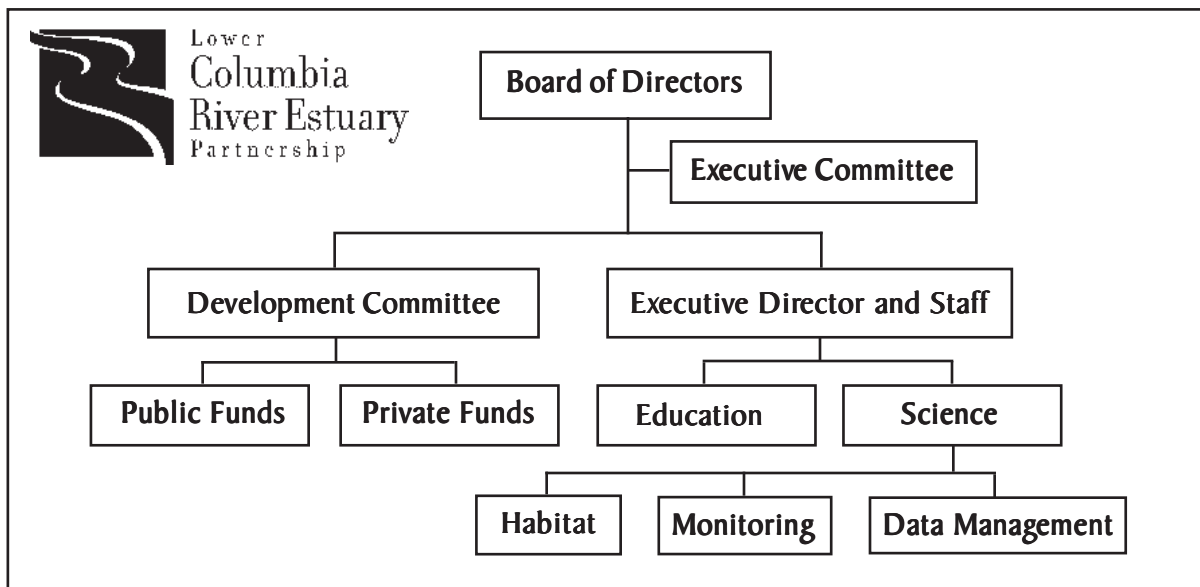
Lower
Columbia
River Estuary
Partnership

Board of Directors

Executive Committee

Development Committee

Executive Director and Staff

Public Funds

Private Funds

Education

Science

Habitat

Monitoring

Data Management